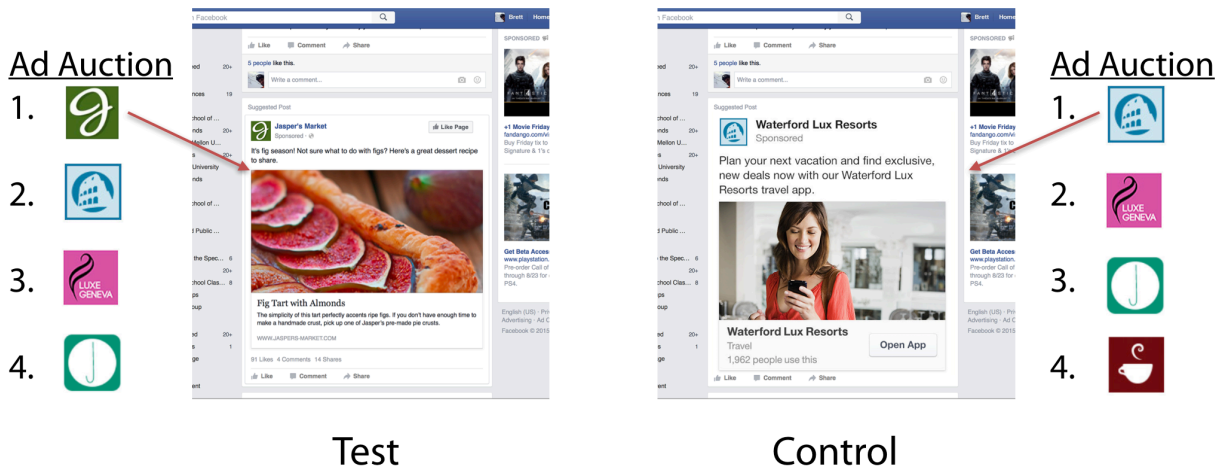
Ad Auction
1.
2.
3. LUXE GENEVA
4.

Facebook
Brett Home
Like Comment Share
5 people like this.
Write a comment...
Suggested Post
Jasper's Market
Sponsored
Like Page
It's fig season! Not sure what to do with figs? Here's a great dessert recipe to share.
Fig Tart with Almonds
The simplicity of this tart perfectly accents ripe figs. If you don't have enough time to make a handmade crust, pick up one of Jasper's pre-made pie crusts.
WWW.JASPERS-MARKET.COM
91 Likes 4 Comments 14 Shares
Like Comment Share

Test

Facebook
Brett Home
Like Comment Share
5 people like this.
Write a comment...
Suggested Post
Waterford Lux Resorts
Sponsored
Plan your next vacation and find exclusive, new deals now with our Waterford Lux Resorts travel app.
Waterford Lux Resorts
Travel
1,962 people use this
Open App
Like Comment Share
SPONSORED
+1 Movie Friday
fandango.com
Buy Friday tix to
Signature & 1's c
Get Beta Access
www.playstation.
Pre-order Call of
through 8/23 for
PS4.
English (US) · Pr
Advertising · Ad C
Facebook © 2015

Control

Ad Auction
1.
2. LUXE GENEVA
3.
4.